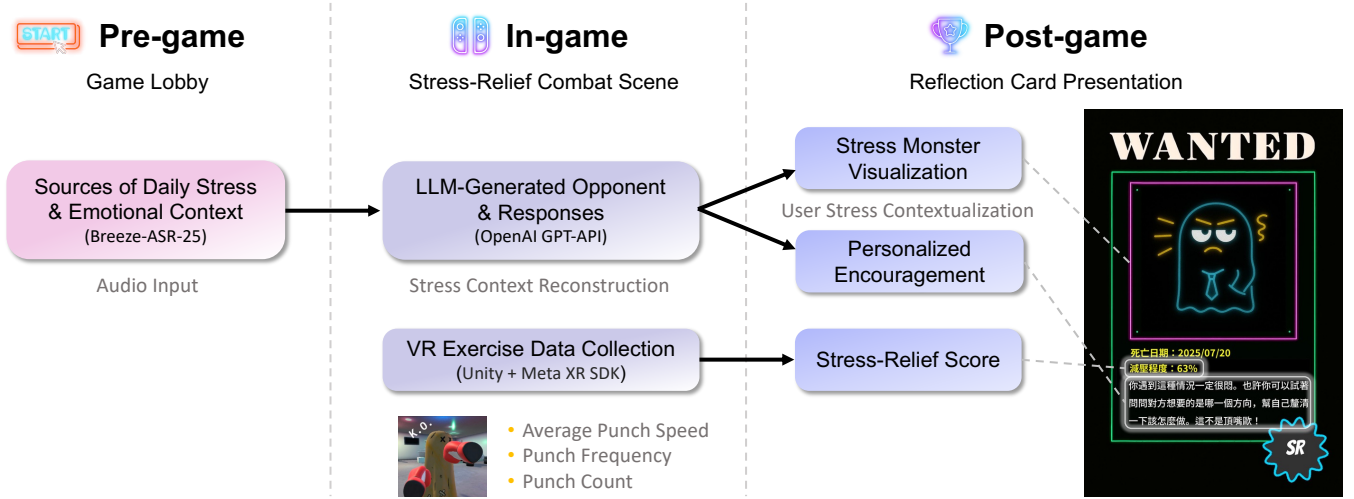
START

Pre-game
Game Lobby

In-game
Stress-Relief Combat Scene

Post-game
Reflection Card Presentation

Sources of Daily Stress & Emotional Context
(Breeze-ASR-25)

Audio Input

LLM-Generated Opponent & Responses
(OpenAI GPT-API)

Stress Context Reconstruction

Stress Monster Visualization

User Stress Contextualization

Personalized Encouragement

VR Exercise Data Collection
(Unity + Meta XR SDK)

Stress-Relief Score

K.O.

• Average Punch Speed
• Punch Frequency
• Punch Count

WANTED

死亡日期：2025/07/20
減壓程度：63%
你遇到這種情況一定很悶。也許你可以試著問問對方想要的是哪一個方向，幫自己釐清一下該怎麼做。這不是頂嘴歐！

SR